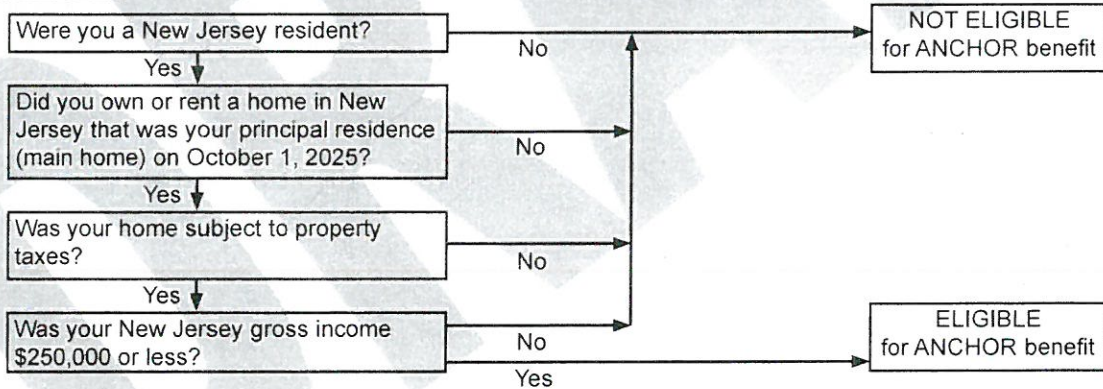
Were you a New Jersey resident?

No

NOT ELIGIBLE for ANCHOR benefit

Yes

Did you own or rent a home in New Jersey that was your principal residence (main home) on October 1, 2025?

No

Yes

Was your home subject to property taxes?

No

Yes

Was your New Jersey gross income $250,000 or less?

No

Yes

ELIGIBLE for ANCHOR benefit